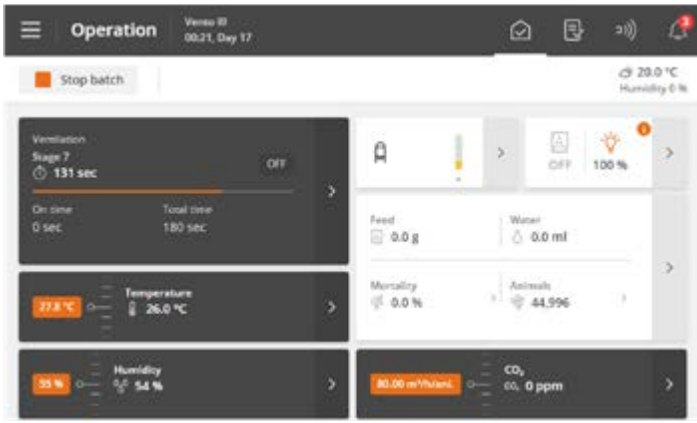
Operation

Venso III
00:21, Day 17

3

Stop batch

20.0 °C
Humidity 0 %

Ventilation
Stage 7
131 sec

OFF

On time
0 sec

Total time
180 sec

OFF

100 %

1

Feed
0.0 g

Water
0.0 ml

Mortality
0.0 %

Animals
44,996

27.8 °C

Temperature
26.0 °C

55 %

Humidity
54 %

80.00 m³/h/ani.

$CO_2$
$CO_2$ 0 ppm